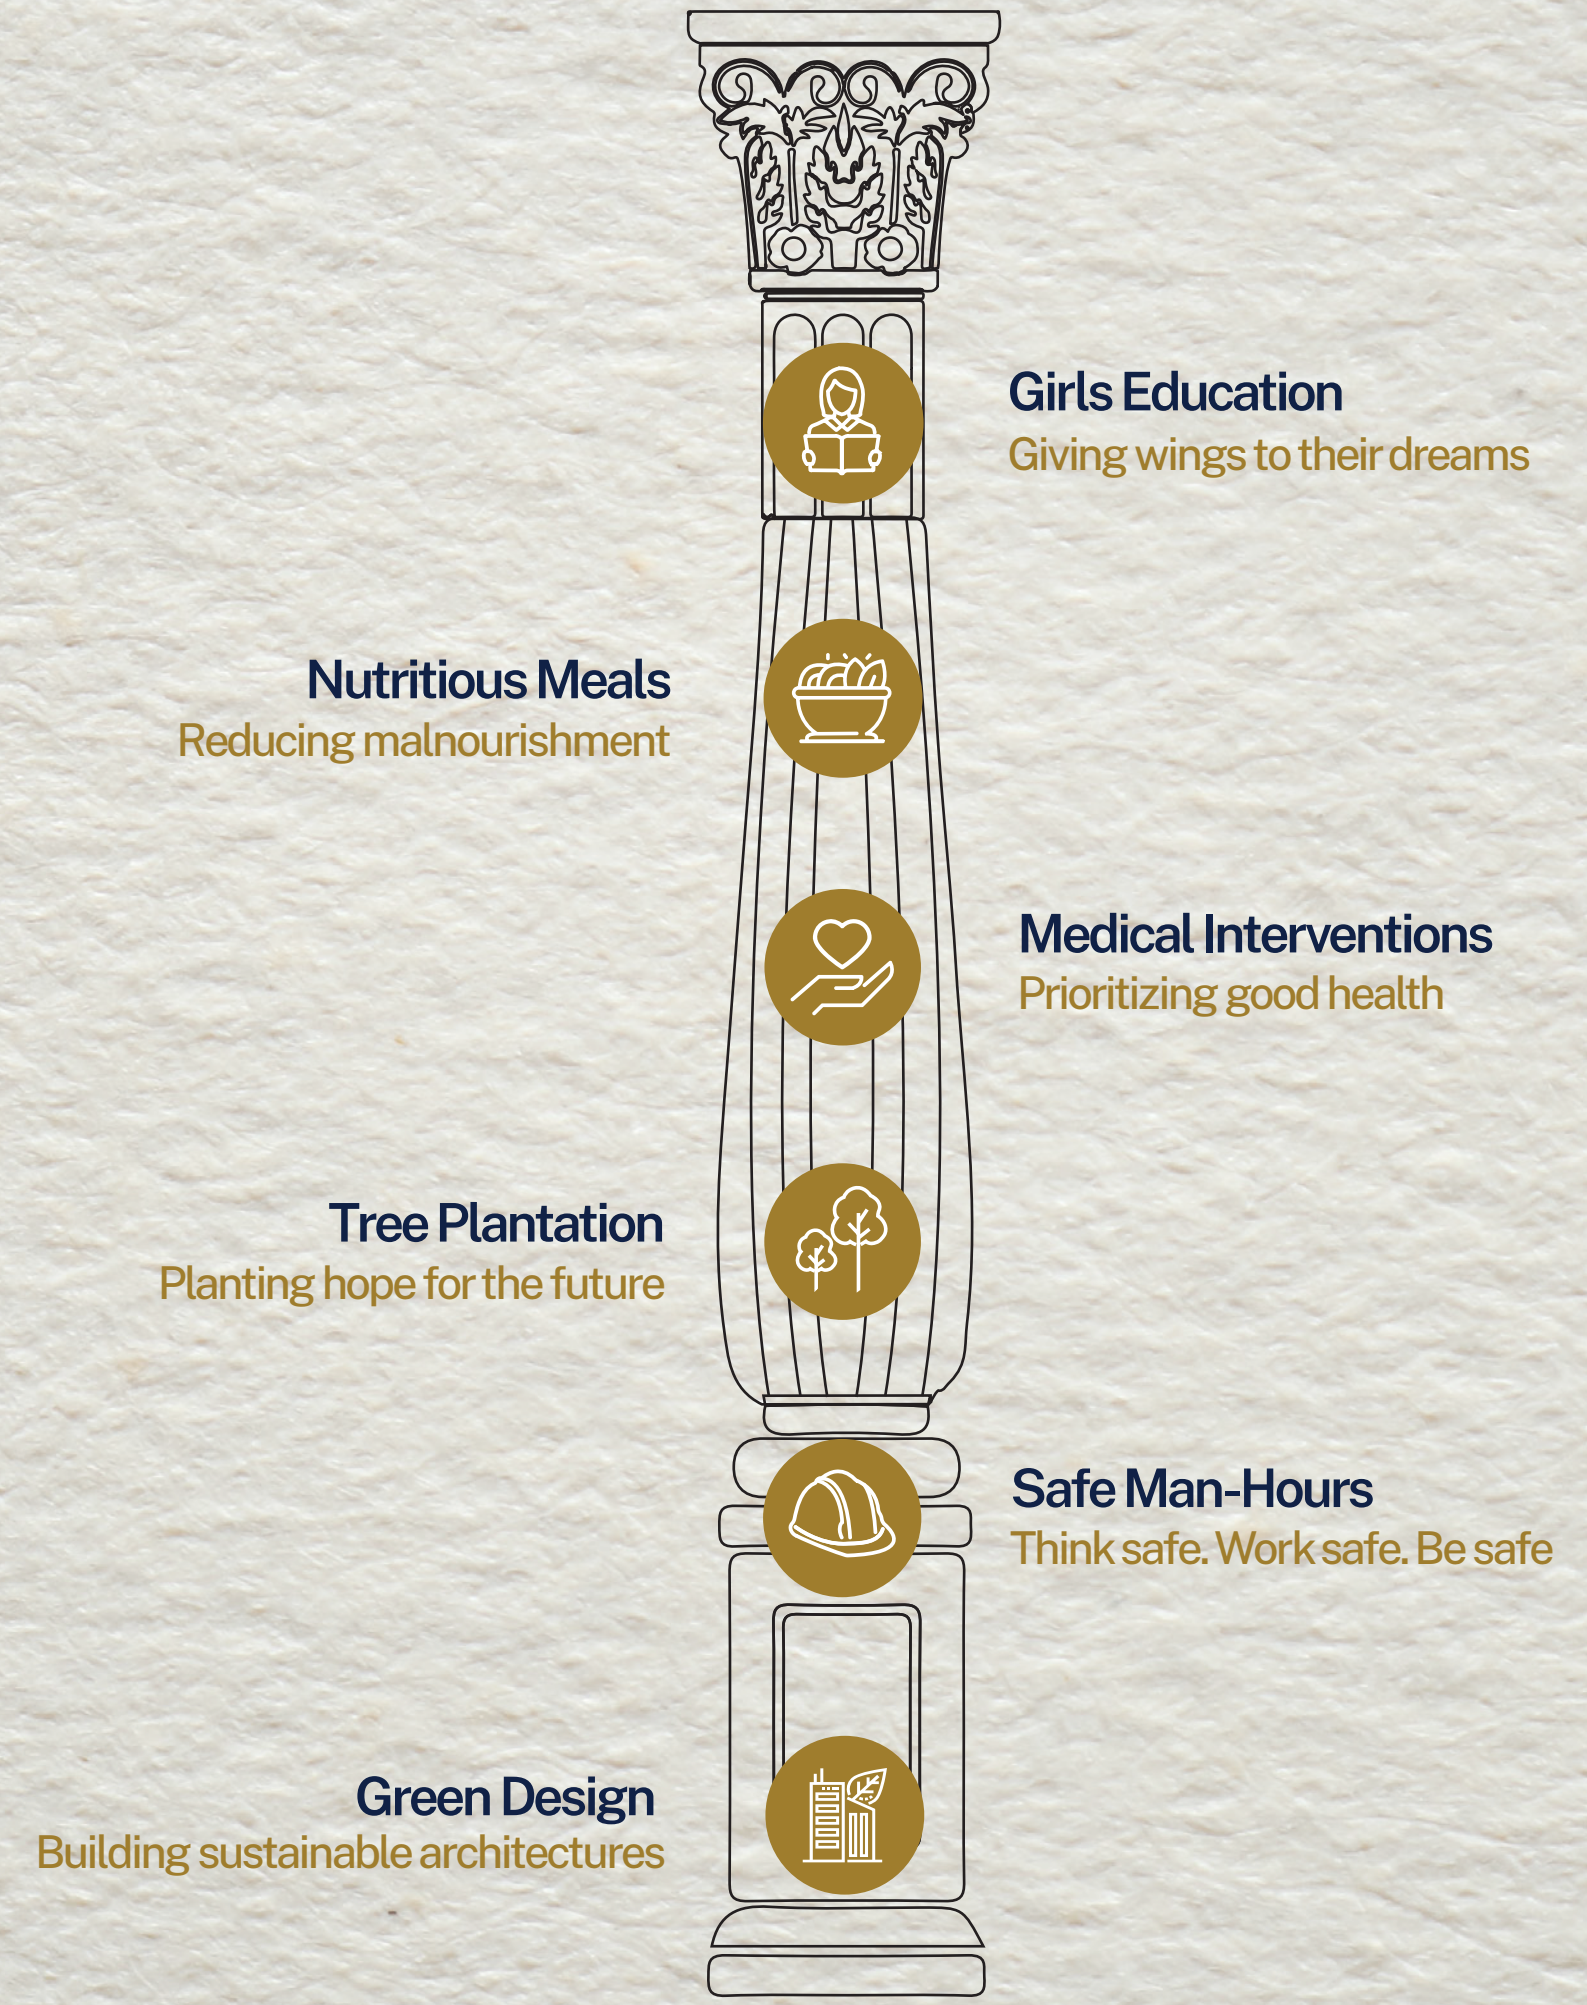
Girls Education
Giving wings to their dreams

Nutritious Meals
Reducing malnourishment

Medical Interventions
Prioritizing good health

Tree Plantation
Planting hope for the future

Safe Man-Hours
Think safe. Work safe. Be safe

Green Design
Building sustainable architectures